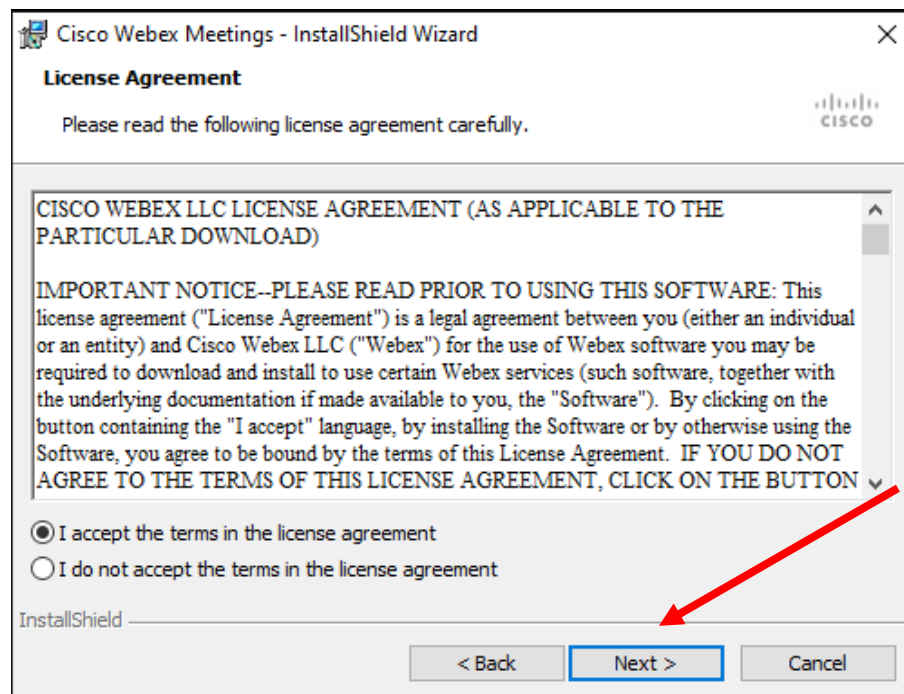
Cisco Webex Meetings - InstallShield Wizard

License Agreement

Please read the following license agreement carefully.

cisco

CISCO WEBEX LLC LICENSE AGREEMENT (AS APPLICABLE TO THE PARTICULAR DOWNLOAD)

IMPORTANT NOTICE--PLEASE READ PRIOR TO USING THIS SOFTWARE: This license agreement ("License Agreement") is a legal agreement between you (either an individual or an entity) and Cisco Webex LLC ("Webex") for the use of Webex software you may be required to download and install to use certain Webex services (such software, together with the underlying documentation if made available to you, the "Software"). By clicking on the button containing the "I accept" language, by installing the Software or by otherwise using the Software, you agree to be bound by the terms of this License Agreement. IF YOU DO NOT AGREE TO THE TERMS OF THIS LICENSE AGREEMENT, CLICK ON THE BUTTON

I accept the terms in the license agreement

I do not accept the terms in the license agreement

InstallShield

< Back

Next >

Cancel